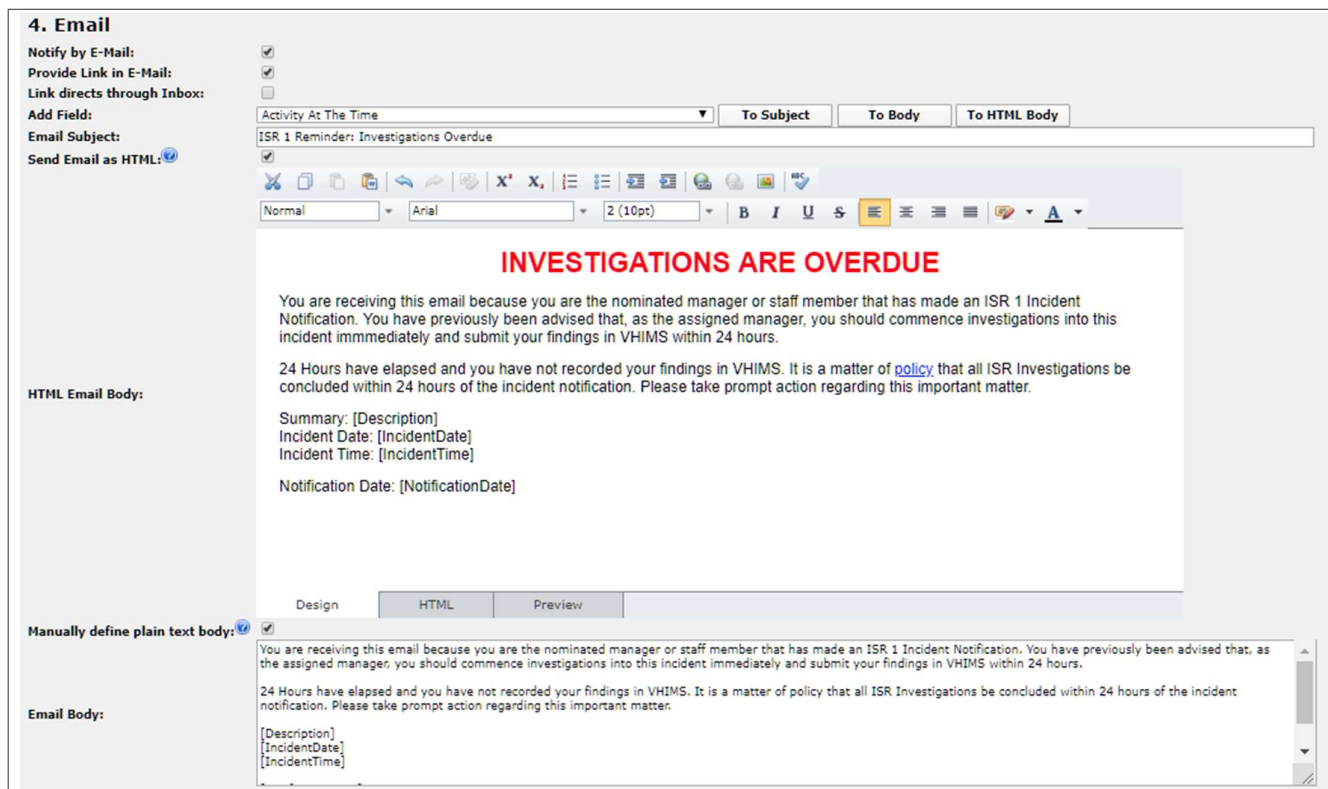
4. Email

Notify by E-Mail:

Provide Link in E-Mail:

Link directs through Inbox:

Add Field: Activity At The Time

To Subject To Body To HTML Body

Email Subject: ISR 1 Reminder: Investigations Overdue

Send Email as HTML:

Normal Arial 2 (10pt)

HTML Email Body:

INVESTIGATIONS ARE OVERDUE

You are receiving this email because you are the nominated manager or staff member that has made an ISR 1 Incident Notification. You have previously been advised that, as the assigned manager, you should commence investigations into this incident immmediately and submit your findings in VHIMS within 24 hours.

24 Hours have elapsed and you have not recorded your findings in VHIMS. It is a matter of policy that all ISR Investigations be concluded within 24 hours of the incident notification. Please take prompt action regarding this important matter.

Summary: [Description]
Incident Date: [IncidentDate]
Incident Time: [IncidentTime]

Notification Date: [NotificationDate]

Design HTML Preview

Manually define plain text body:

Email Body:

You are receiving this email because you are the nominated manager or staff member that has made an ISR 1 Incident Notification. You have previously been advised that, as the assigned manager, you should commence investigations into this incident immediately and submit your findings in VHIMS within 24 hours.

24 Hours have elapsed and you have not recorded your findings in VHIMS. It is a matter of policy that all ISR Investigations be concluded within 24 hours of the incident notification. Please take prompt action regarding this important matter.

[Description]
[IncidentDate]
[IncidentTime]
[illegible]